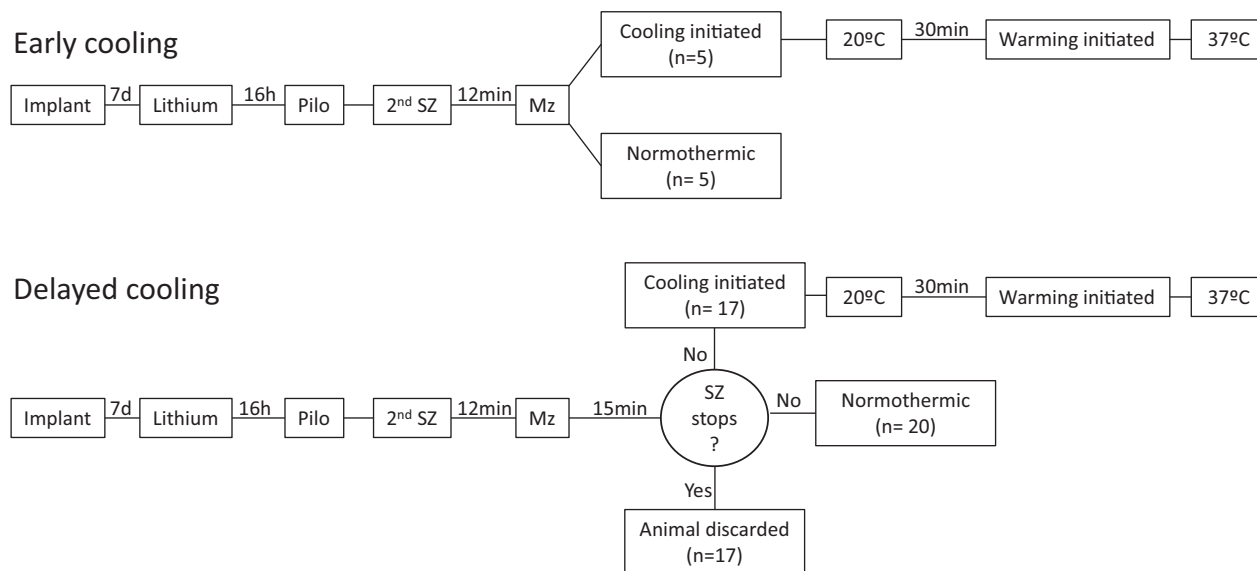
Early cooling

Implant 7d Lithium 16h Pilo 2$^{nd}$ SZ 12min Mz

Cooling initiated (n=5) 20ºC 30min Warming initiated 37ºC

Normothermic (n= 5)

Delayed cooling

Cooling initiated (n= 17) 20ºC 30min Warming initiated 37ºC

No

Implant 7d Lithium 16h Pilo 2$^{nd}$ SZ 12min Mz 15min SZ stops ? No Normothermic (n= 20)

Yes

Animal discarded (n=17)